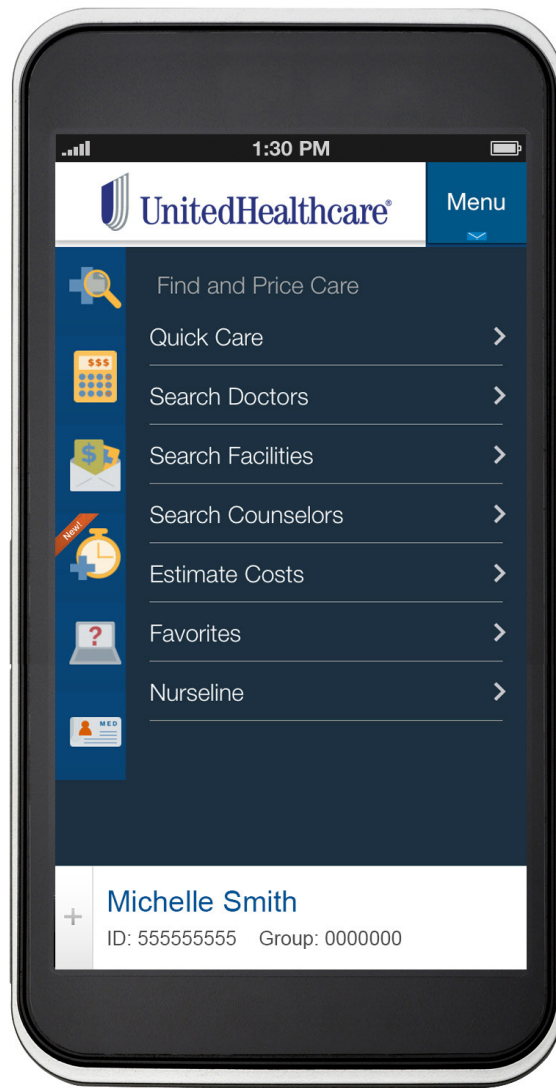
1:30 PM

UnitedHealthcare®

Menu

Find and Price Care

Quick Care

Search Doctors

Search Facilities

Search Counselors

Estimate Costs

Favorites

Nurseline

$$$

New!

MED

Michelle Smith

ID: 555555555 Group: 0000000